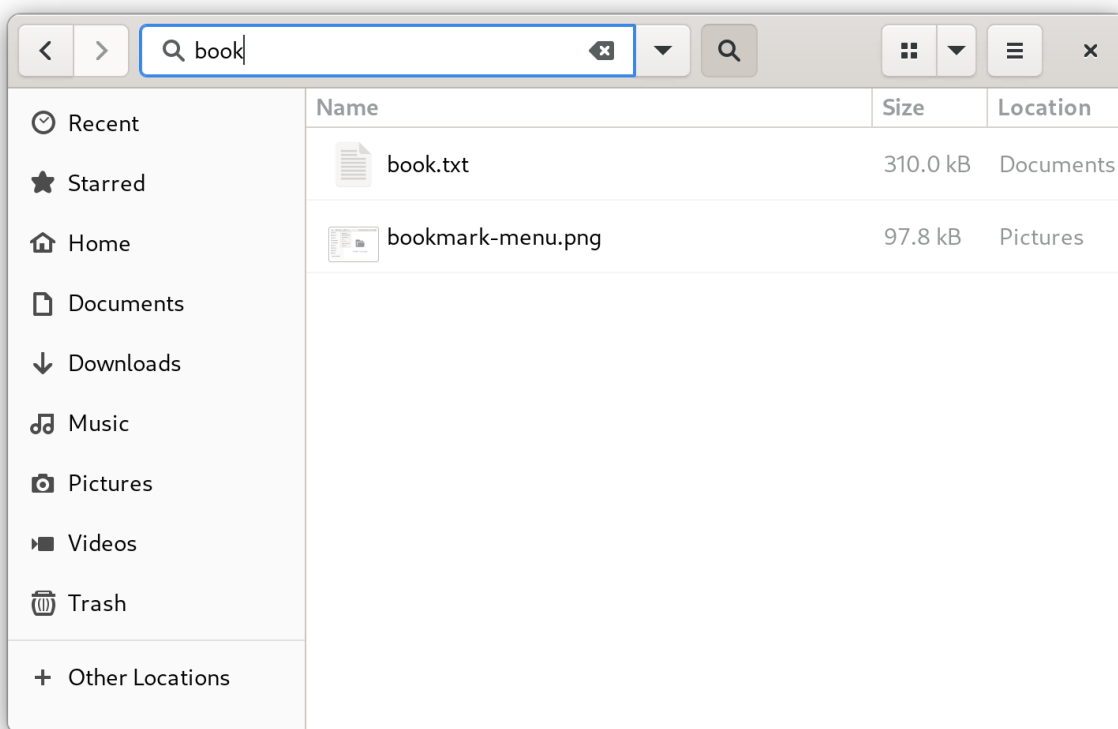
book

Recent
Starred
Home
Documents
Downloads
Music
Pictures
Videos
Trash
+ Other Locations

| Name | Size | Location |
|---|---|---|
| book.txt | 310.0 kB | Documents |
| bookmark-menu.png | 97.8 kB | Pictures |